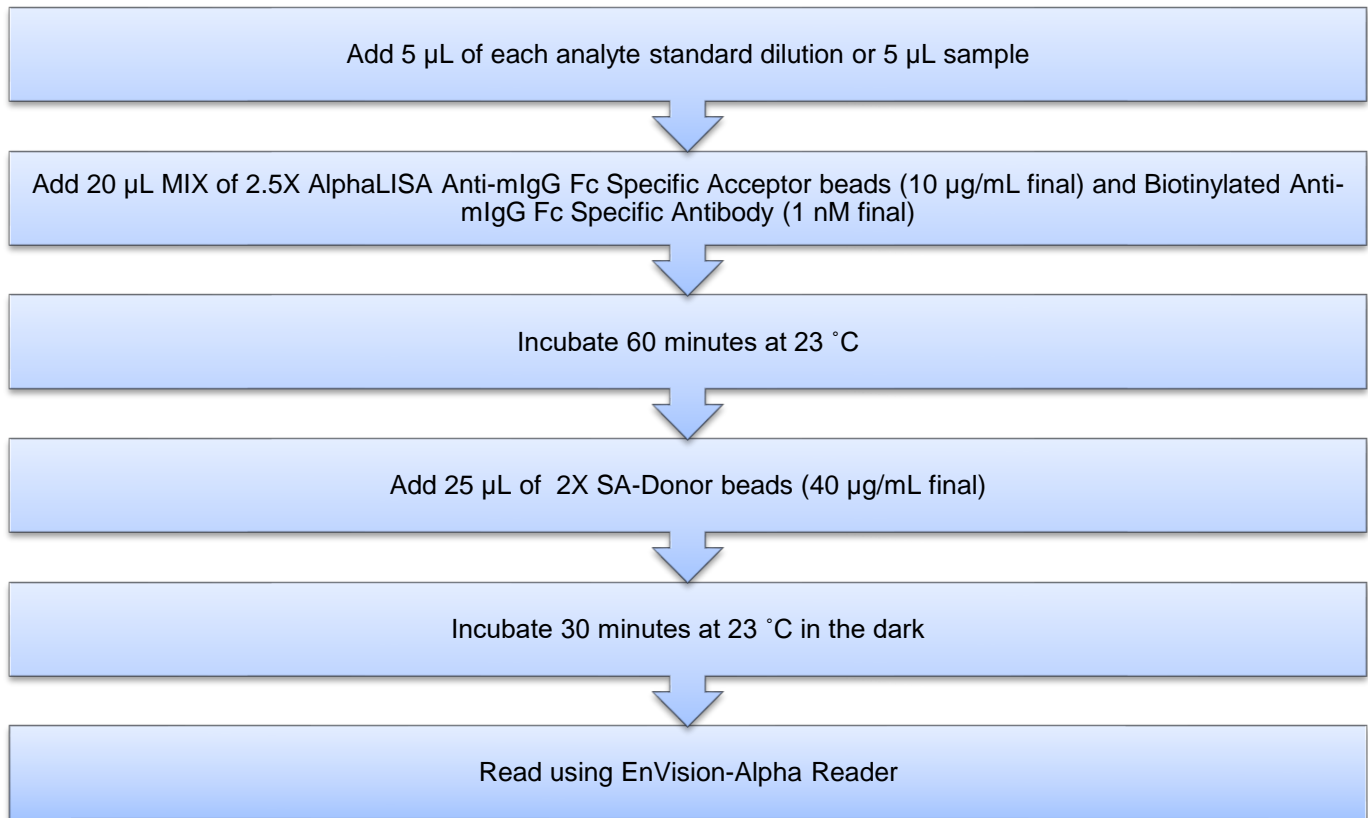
Add 5 µL of each analyte standard dilution or 5 µL sample

Add 20 µL MIX of 2.5X AlphaLISA Anti-mIgG Fc Specific Acceptor beads (10 µg/mL final) and Biotinylated Anti-mIgG Fc Specific Antibody (1 nM final)

Incubate 60 minutes at 23 ˚C

Add 25 µL of 2X SA-Donor beads (40 µg/mL final)

Incubate 30 minutes at 23 ˚C in the dark

Read using EnVision-Alpha Reader